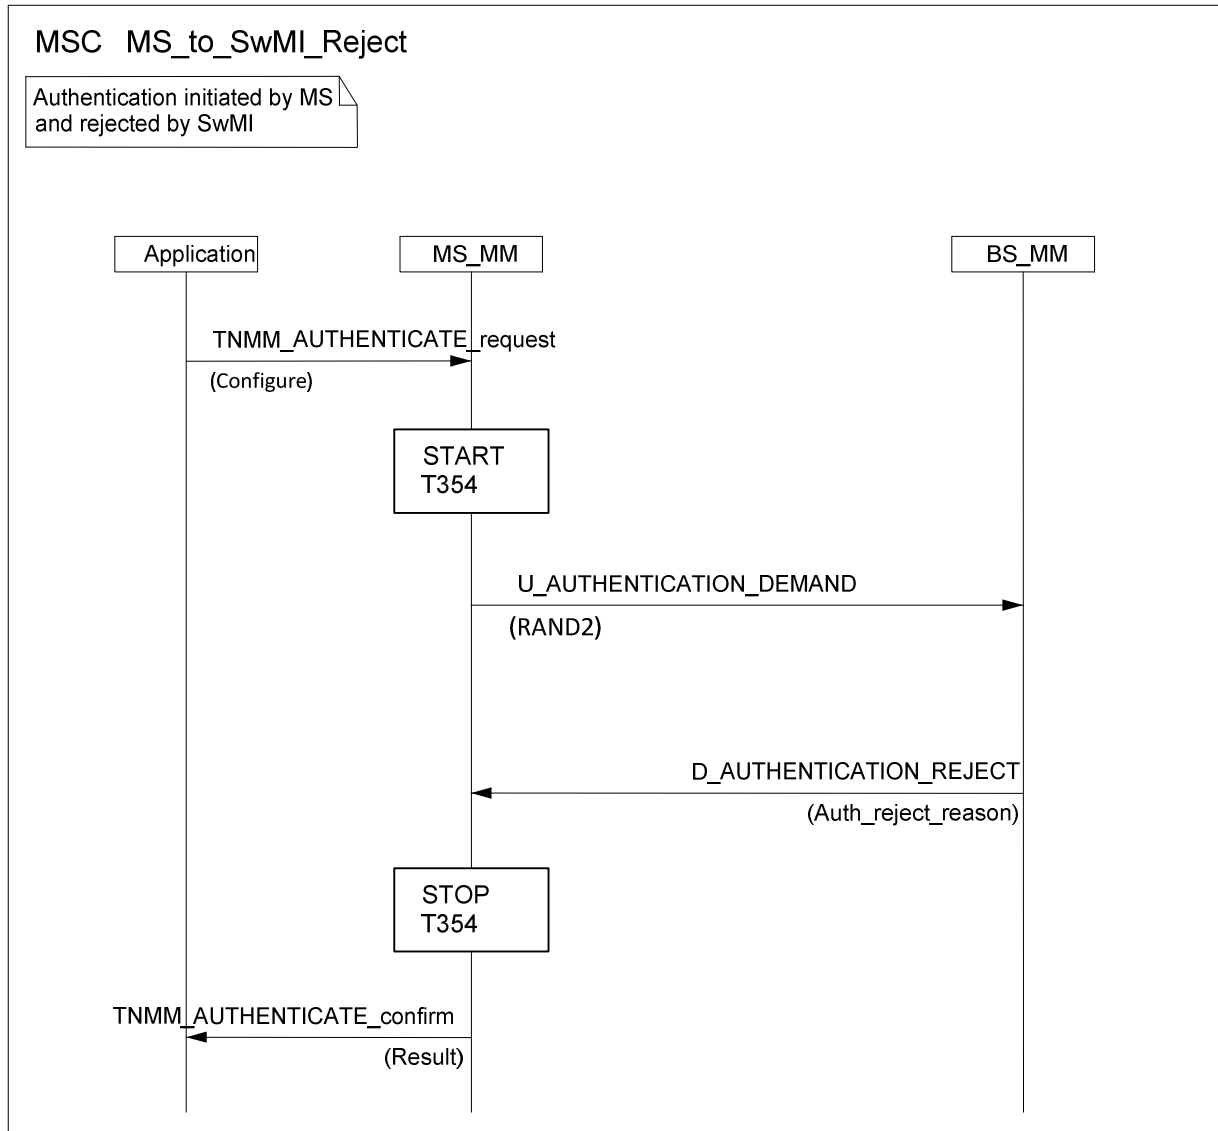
MSC MS_to_SwMI_Reject

Authentication initiated by MS and rejected by SwMI

Application

MS_MM

BS_MM

TNMM_AUTHENTICATE_request

(Configure)

START T354

U_AUTHENTICATION_DEMAND

(RAND2)

D_AUTHENTICATION_REJECT

(Auth_reject_reason)

STOP T354

TNMM_AUTHENTICATE_confirm

(Result)